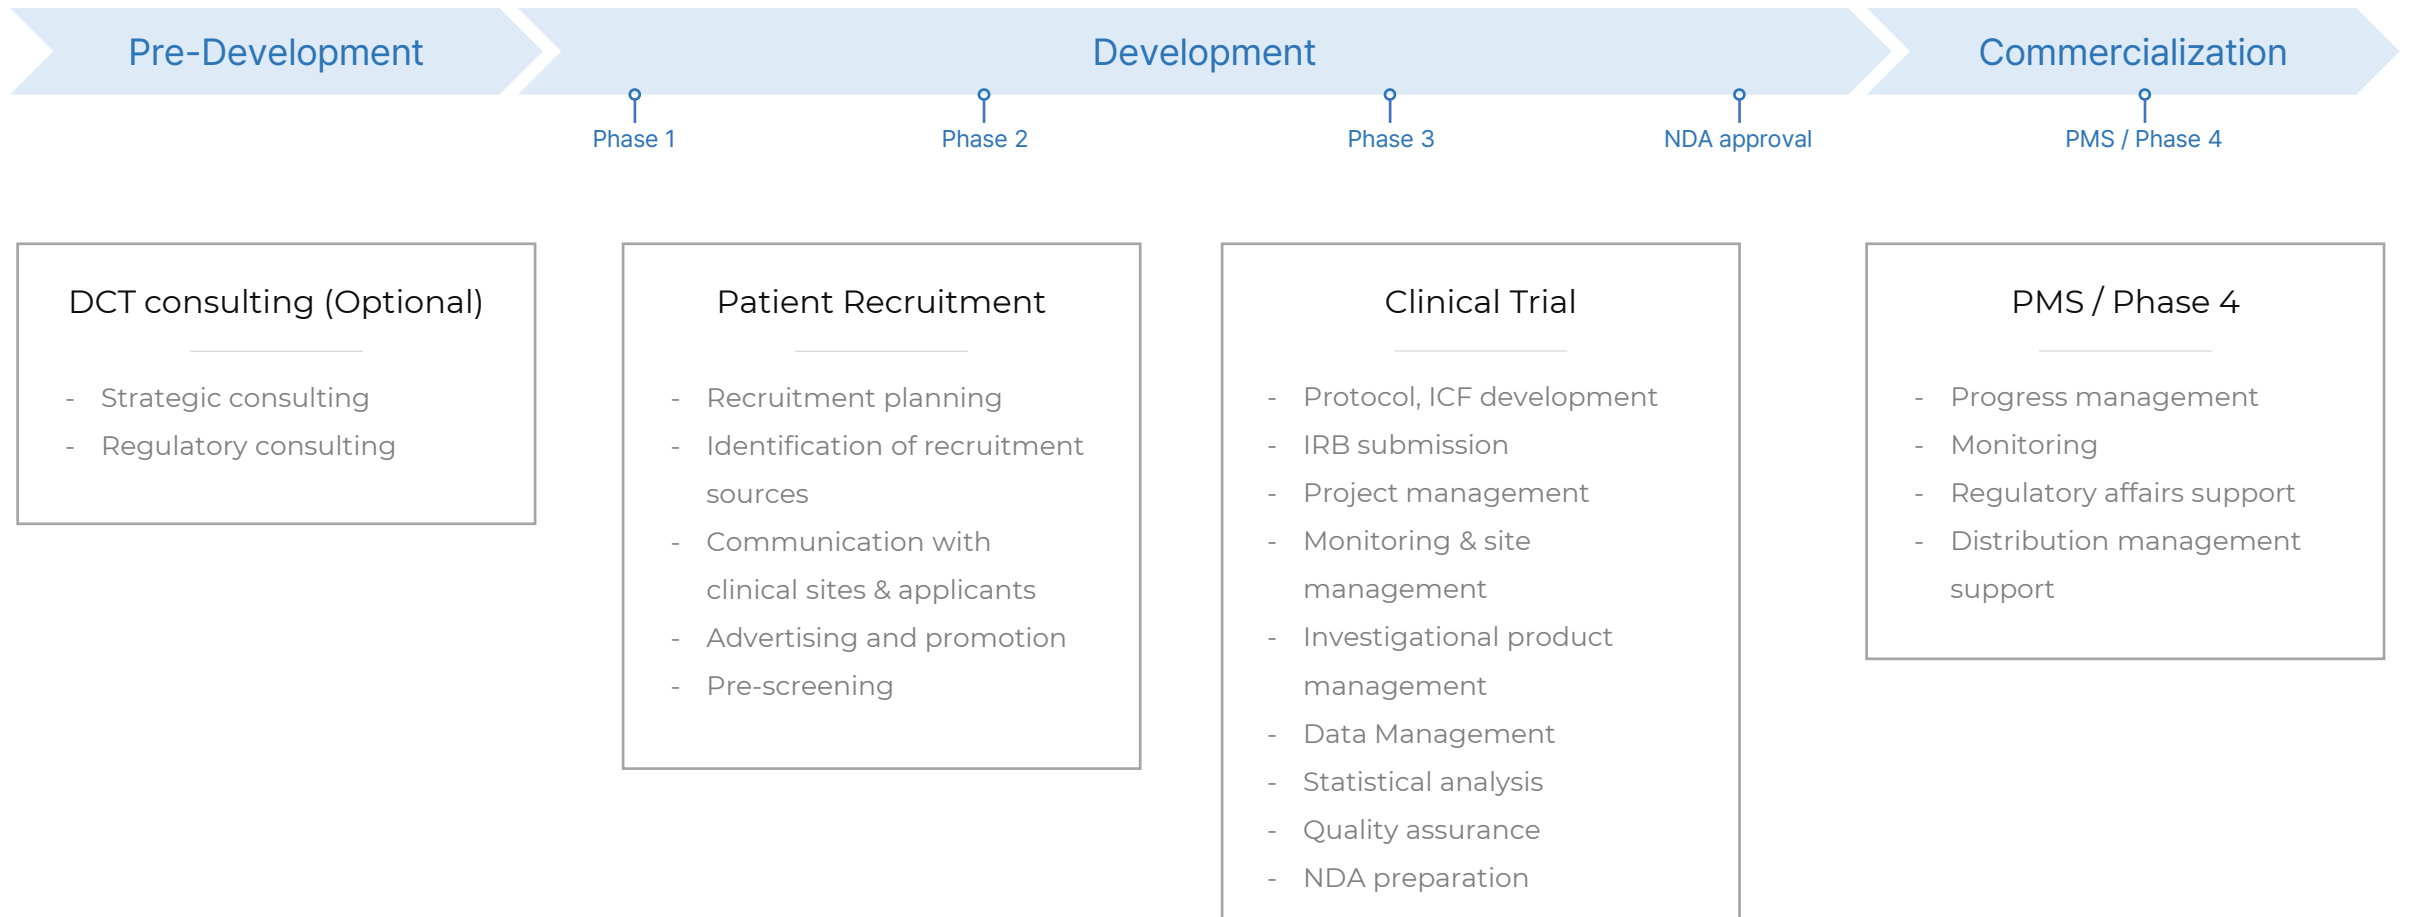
Pre-Development

Development

Commercialization

Phase 1

Phase 2

Phase 3

NDA approval

PMS / Phase 4

DCT consulting (Optional)

- Strategic consulting
- Regulatory consulting

Patient Recruitment

- Recruitment planning
- Identification of recruitment sources
- Communication with clinical sites & applicants
- Advertising and promotion
- Pre-screening

Clinical Trial

- Protocol, ICF development
- IRB submission
- Project management
- Monitoring & site management
- Investigational product management
- Data Management
- Statistical analysis
- Quality assurance
- NDA preparation

PMS / Phase 4

- Progress management
- Monitoring
- Regulatory affairs support
- Distribution management support